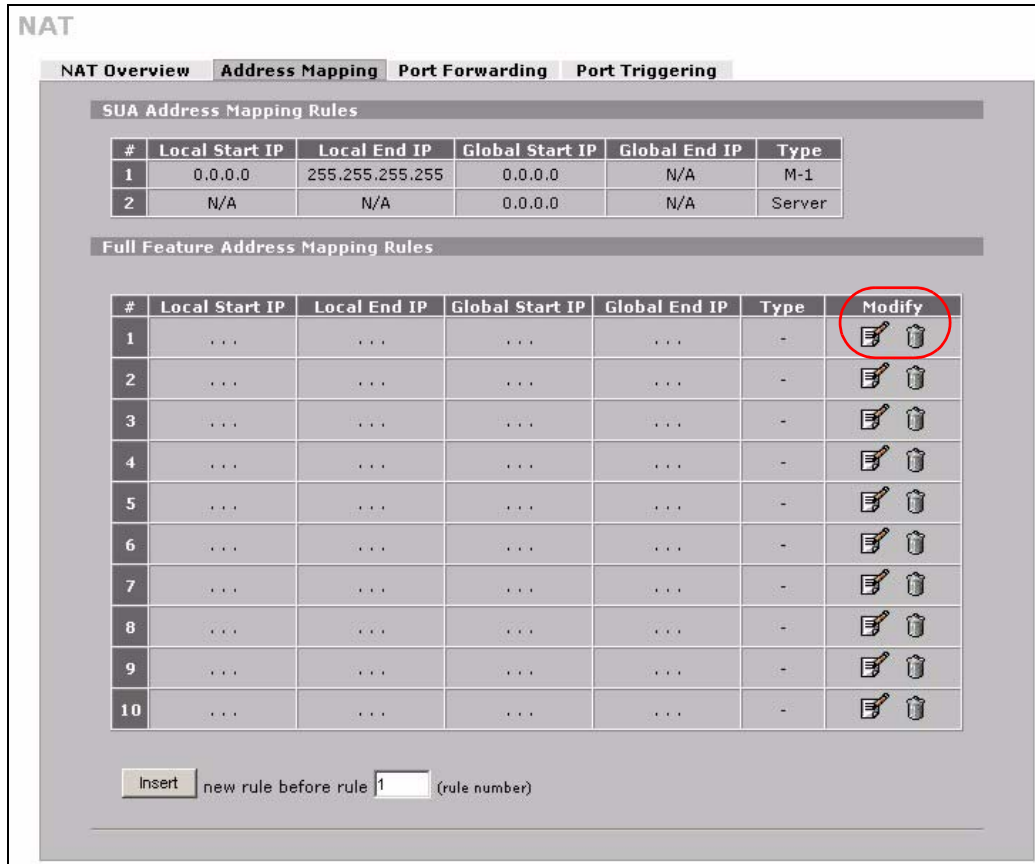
NAT

NAT Overview | Address Mapping | Port Forwarding | Port Triggering

SUA Address Mapping Rules

| # | Local Start IP | Local End IP | Global Start IP | Global End IP | Type |
|---|---|---|---|---|---|
| 1 | 0.0.0.0 | 255.255.255.255 | 0.0.0.0 | N/A | M-1 |
| 2 | N/A | N/A | 0.0.0.0 | N/A | Server |

Full Feature Address Mapping Rules

| # | Local Start IP | Local End IP | Global Start IP | Global End IP | Type | Modify |
|---|---|---|---|---|---|---|
| 1 | ... | ... | ... | ... | - | |
| 2 | ... | ... | ... | ... | - | |
| 3 | ... | ... | ... | ... | - | |
| 4 | ... | ... | ... | ... | - | |
| 5 | ... | ... | ... | ... | - | |
| 6 | ... | ... | ... | ... | - | |
| 7 | ... | ... | ... | ... | - | |
| 8 | ... | ... | ... | ... | - | |
| 9 | ... | ... | ... | ... | - | |
| 10 | ... | ... | ... | ... | - | |

Insert new rule before rule 1 (rule number)